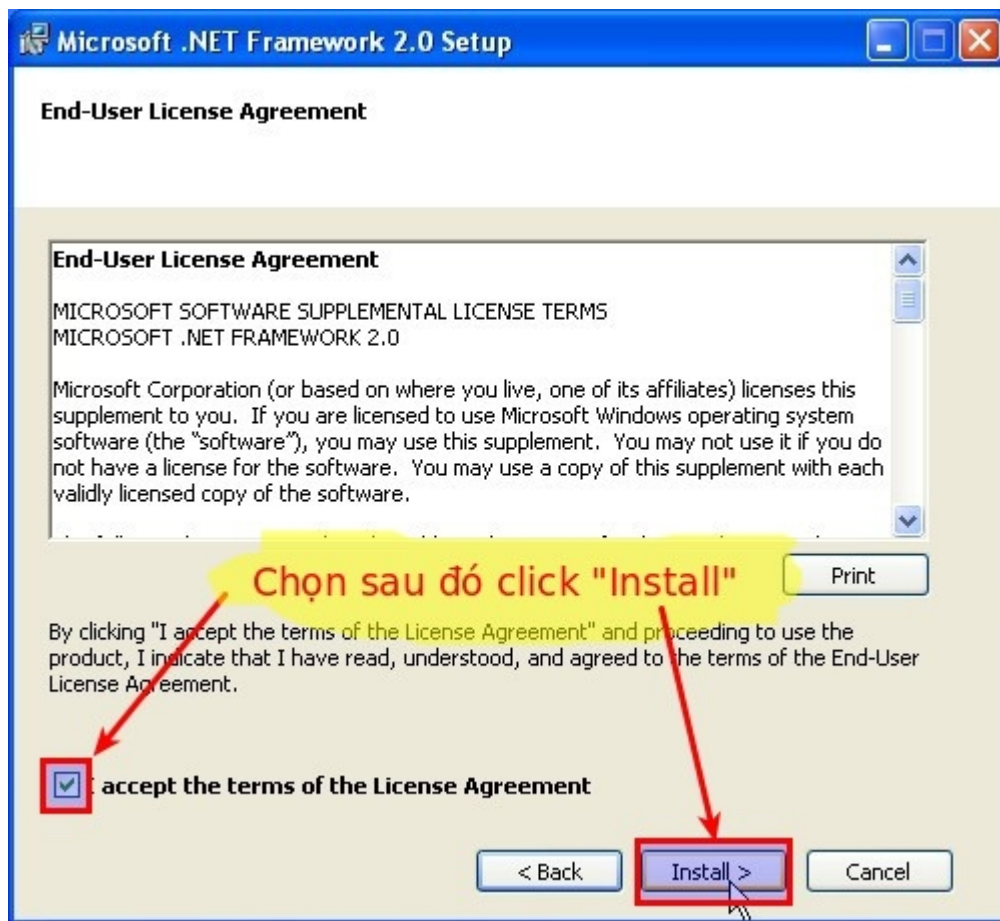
Microsoft .NET Framework 2.0 Setup

End-User License Agreement

End-User License Agreement

MICROSOFT SOFTWARE SUPPLEMENTAL LICENSE TERMS
MICROSOFT .NET FRAMEWORK 2.0

Microsoft Corporation (or based on where you live, one of its affiliates) licenses this supplement to you. If you are licensed to use Microsoft Windows operating system software (the "software"), you may use this supplement. You may not use it if you do not have a license for the software. You may use a copy of this supplement with each validly licensed copy of the software.

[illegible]

Chọn sau đó click "Install"

Print

By clicking "I accept the terms of the License Agreement" and proceeding to use the product, I indicate that I have read, understood, and agreed to the terms of the End-User License Agreement.

I accept the terms of the License Agreement

< Back

Install >

Cancel